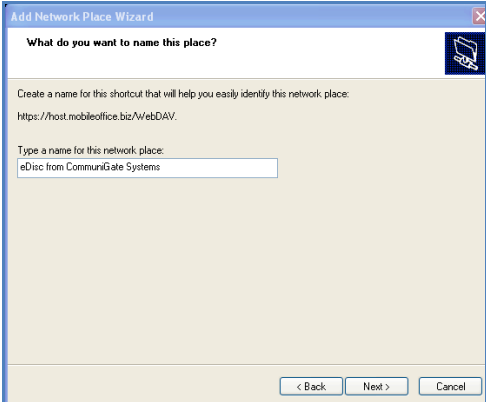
Add Network Place Wizard

What do you want to name this place?

Create a name for this shortcut that will help you easily identify this network place:

https://host.mobileoffice.biz/WebDAV.

Type a name for this network place:

eDisc from CommuniGate Systems

< Back

Next >

Cancel